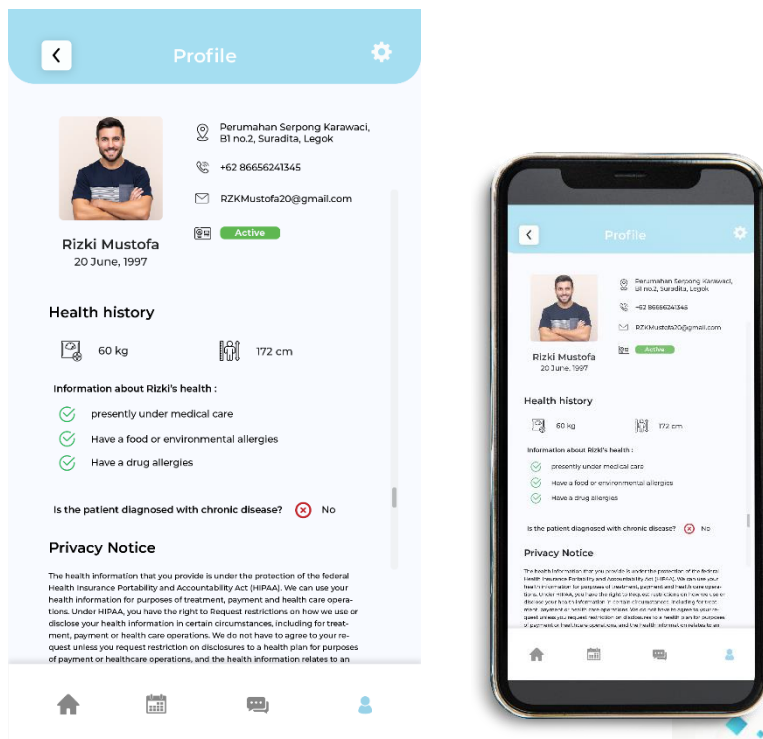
Profile

Perumahan Serpong Karawaci, B1 no.2, Suradita, Legok

+62 86656241345

RZKMustofa20@gmail.com

Active

Rizki Mustofa
20 June, 1997

Health history

60 kg

172 cm

Information about Rizki's health :

presently under medical care

Have a food or environmental allergies

Have a drug allergies

Is the patient diagnosed with chronic disease? No

Privacy Notice

The health information that you provide is under the protection of the federal Health Insurance Portability and Accountability Act (HIPAA). We can use your health information for purposes of treatment, payment and health care operations. Under HIPAA, you have the right to Request restrictions on how we use or disclose your health information in certain circumstances, including for treatment, payment or health care operations. We do not have to agree to your request unless you request restriction on disclosures to a health plan for purposes of payment or healthcare operations, and the health information relates to an

Profile

Perumahan Serpong Karawaci, B1 no.2, Suradita, Legok

+62 86656241345

RZKMustofa20@gmail.com

Active

Rizki Mustofa
20 June, 1997

Health history

60 kg

172 cm

Information about Rizki's health :

presently under medical care

Have a food or environmental allergies

Have a drug allergies

Is the patient diagnosed with chronic disease? No

Privacy Notice

The health information that you provide is under the protection of the federal Health Insurance Portability and Accountability Act (HIPAA). We can use your health information for purposes of treatment, payment and health care operations. Under HIPAA, you have the right to Request restrictions on how we use or disclose your health information in certain circumstances, including for treatment, payment or health care operations. We do not have to agree to your request unless you request restriction on disclosures to a health plan for purposes of payment or healthcare operations, and the health information relates to an